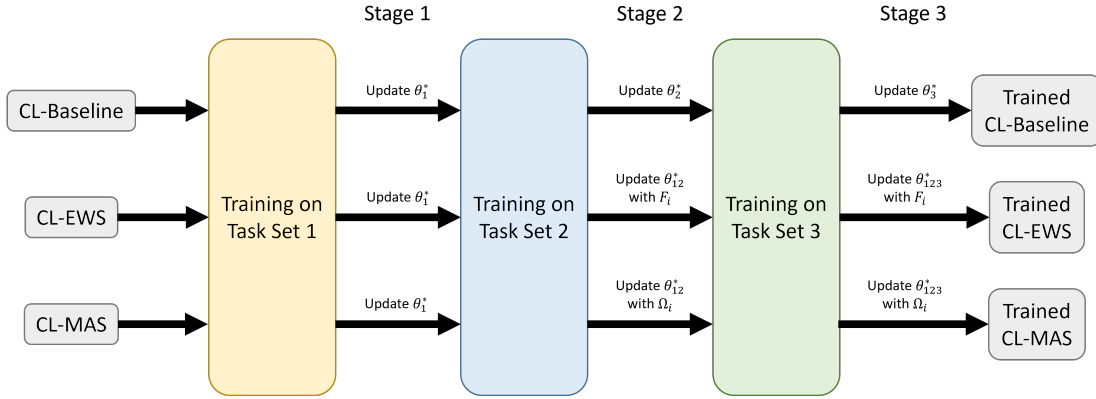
Stage 1

Stage 2

Stage 3

CL-Baseline

CL-EWS

CL-MAS

Training on Task Set 1

Update $\theta_1^*$

Update $\theta_1^*$

Update $\theta_1^*$

Training on Task Set 2

Update $\theta_2^*$

Update $\theta_{12}^*$ with $F_i$

Update $\theta_{12}^*$ with $\Omega_i$

Training on Task Set 3

Update $\theta_3^*$

Update $\theta_{123}^*$ with $F_i$

Update $\theta_{123}^*$ with $\Omega_i$

Trained CL-Baseline

Trained CL-EWS

Trained CL-MAS